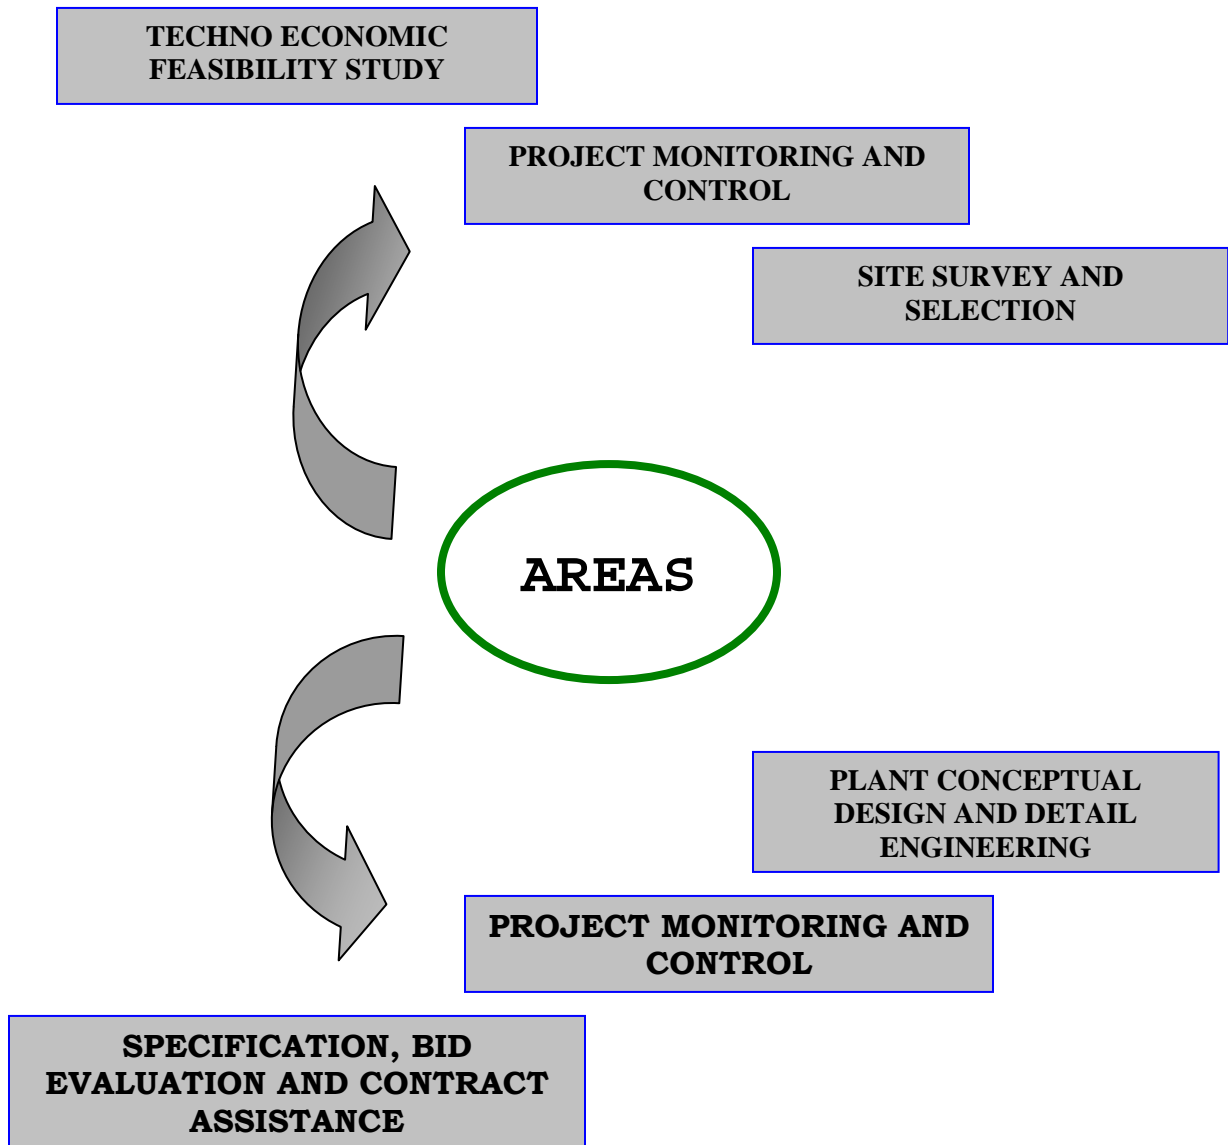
TECHNO ECONOMIC FEASIBILITY STUDY

PROJECT MONITORING AND CONTROL

SITE SURVEY AND SELECTION

AREAS

PLANT CONCEPTUAL DESIGN AND DETAIL ENGINEERING

PROJECT MONITORING AND CONTROL

SPECIFICATION, BID EVALUATION AND CONTRACT ASSISTANCE